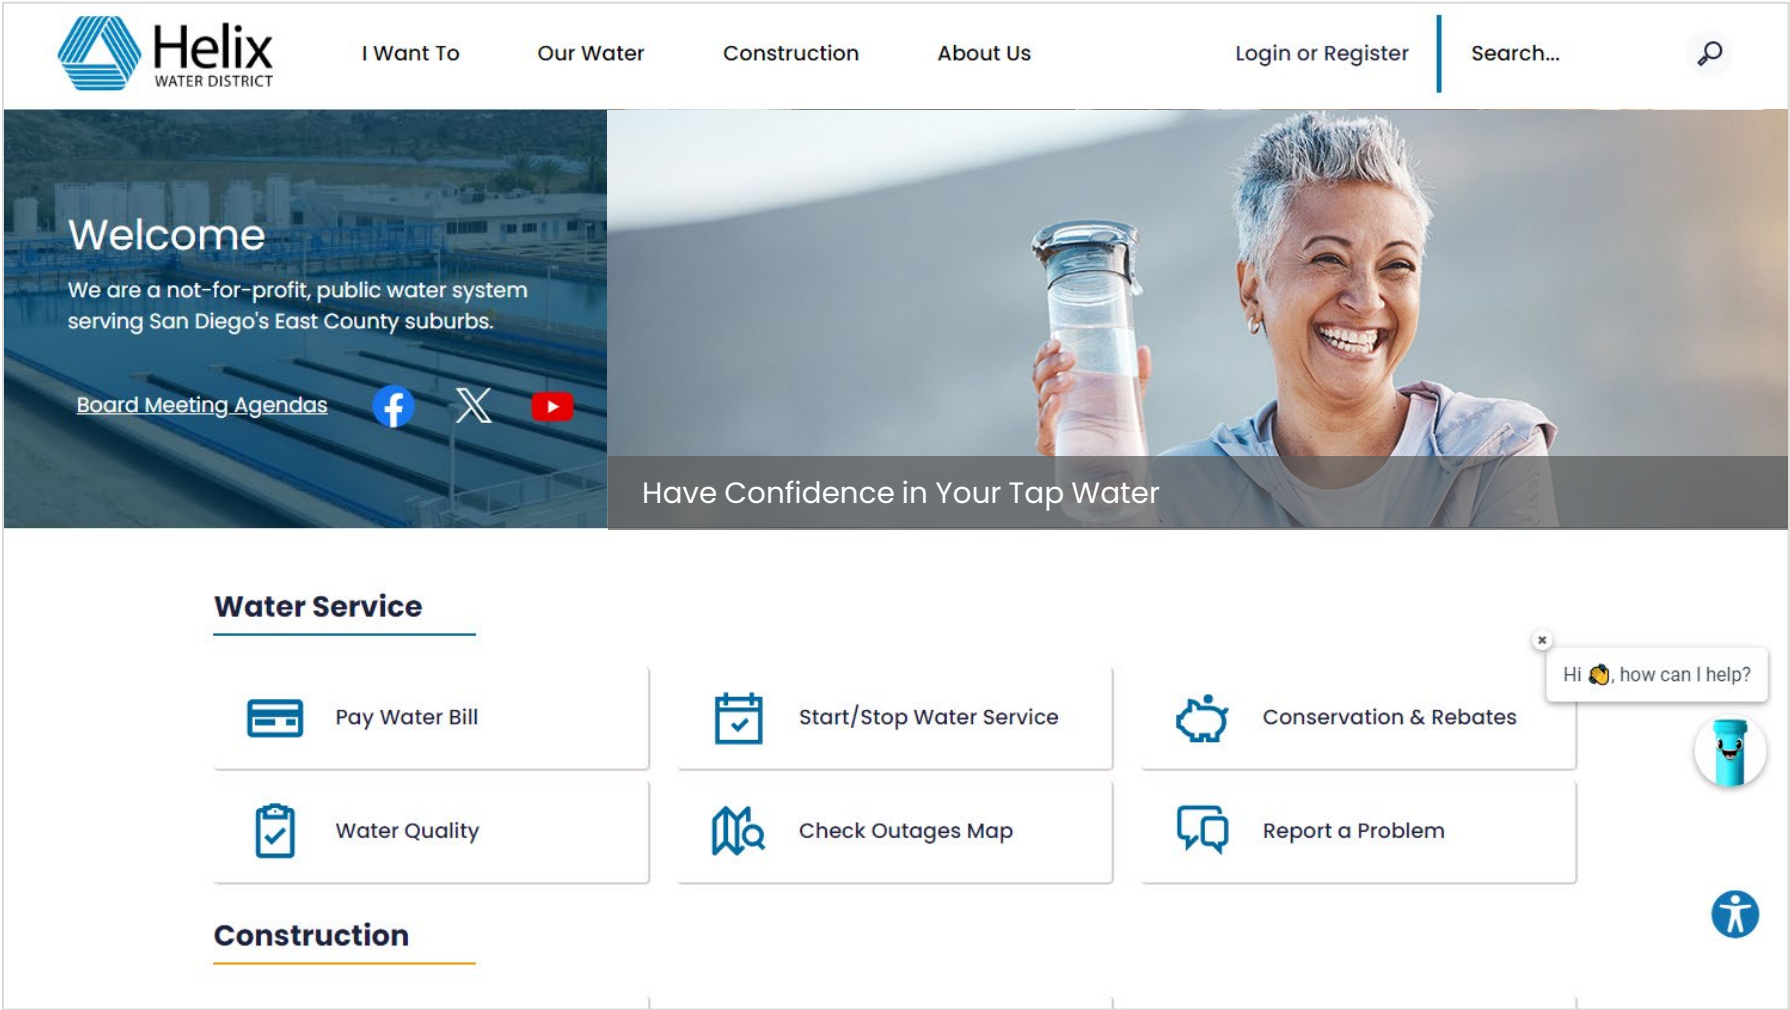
Helix
WATER DISTRICT

I Want To
Our Water
Construction
About Us
Login or Register
Search...

Welcome

We are a not-for-profit, public water system serving San Diego's East County suburbs.

Board Meeting Agendas

Have Confidence in Your Tap Water

Water Service

Pay Water Bill
Start/Stop Water Service
Conservation & Rebates
Water Quality
Check Outages Map
Report a Problem

Hi 👋, how can I help?

Construction